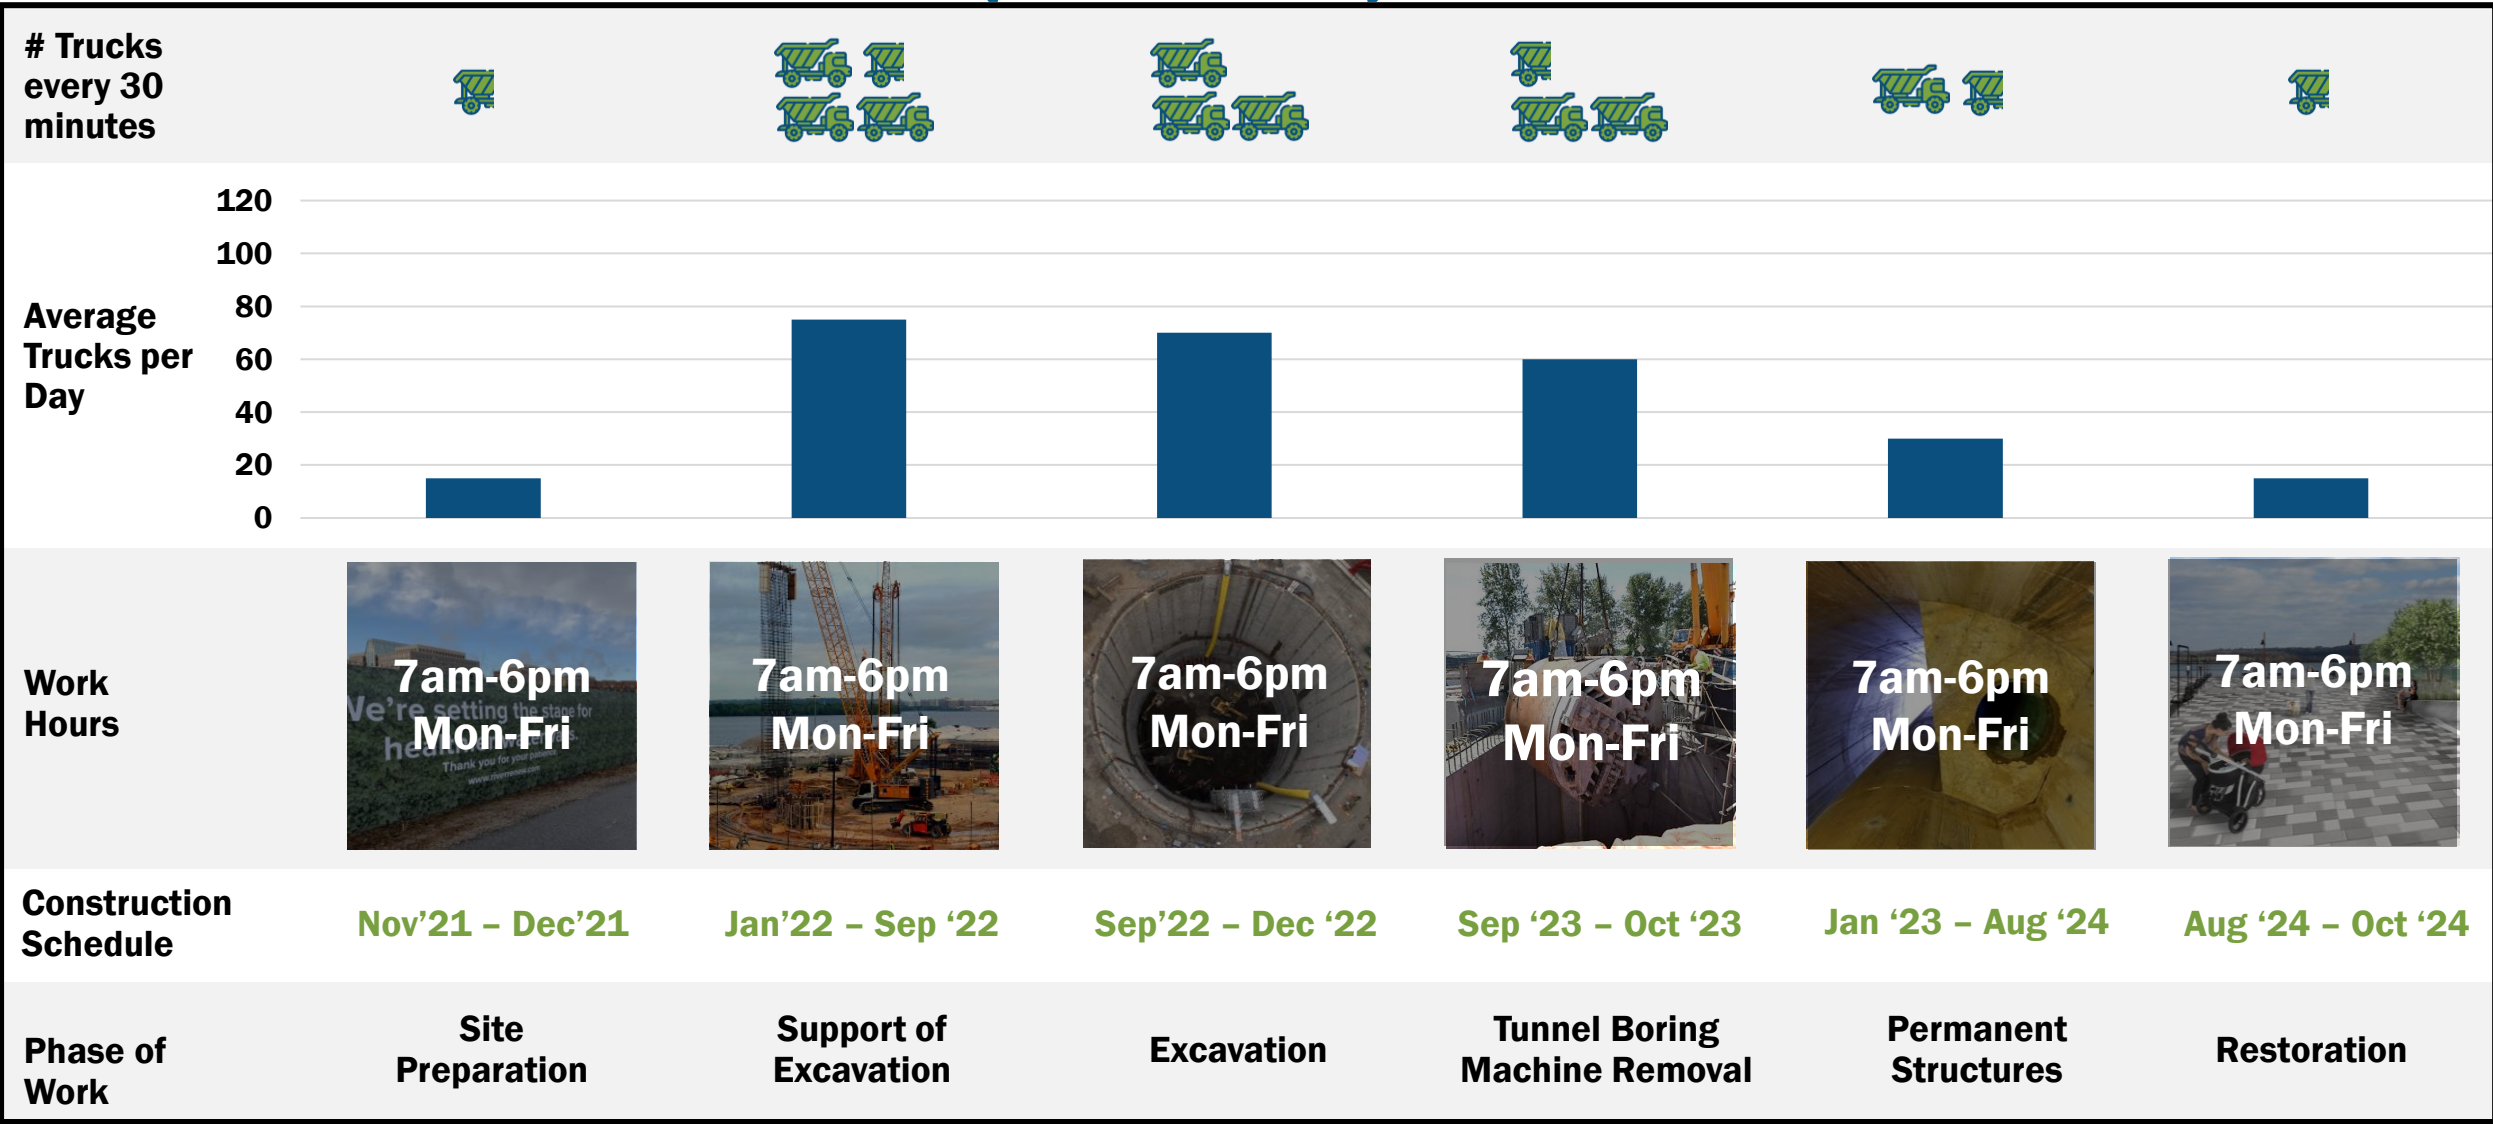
# Trucks every 30 minutes

Average Trucks per Day

120
100
80
60
40
20
0

Work Hours

7am-6pm Mon-Fri
We're setting the stage for he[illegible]
Thank you for your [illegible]

7am-6pm Mon-Fri

7am-6pm Mon-Fri

7am-6pm Mon-Fri

7am-6pm Mon-Fri

7am-6pm Mon-Fri

Construction Schedule

Nov'21 – Dec'21
Jan'22 – Sep '22
Sep'22 – Dec '22
Sep '23 – Oct '23
Jan '23 – Aug '24
Aug '24 – Oct '24

Phase of Work

Site Preparation
Support of Excavation
Excavation
Tunnel Boring Machine Removal
Permanent Structures
Restoration